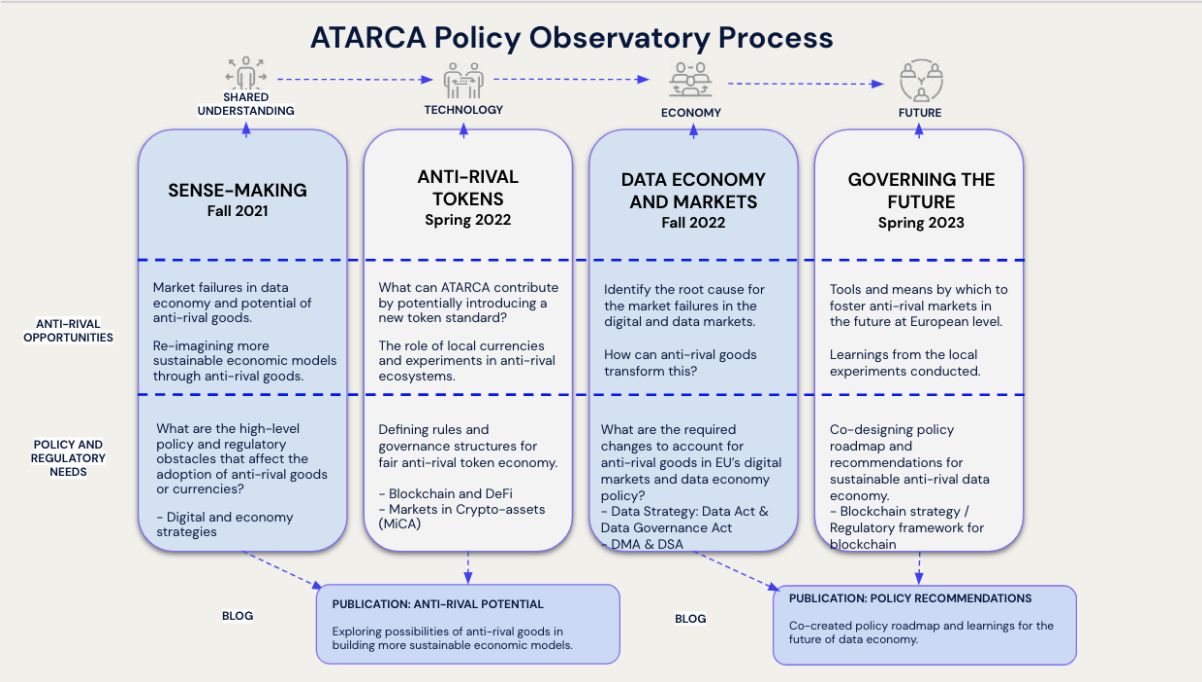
ATARCA Policy Observatory Process

SHARED UNDERSTANDING

TECHNOLOGY

ECONOMY

FUTURE

SENSE-MAKING
Fall 2021

ANTI-RIVAL TOKENS
Spring 2022

DATA ECONOMY AND MARKETS
Fall 2022

GOVERNING THE FUTURE
Spring 2023

ANTI-RIVAL OPPORTUNITIES

Market failures in data economy and potential of anti-rival goods.

Re-imagining more sustainable economic models through anti-rival goods.

What can ATARCA contribute by potentially introducing a new token standard?

The role of local currencies and experiments in anti-rival ecosystems.

Identify the root cause for the market failures in the digital and data markets.

How can anti-rival goods transform this?

Tools and means by which to foster anti-rival markets in the future at European level.

Learnings from the local experiments conducted.

POLICY AND REGULATORY NEEDS

What are the high-level policy and regulatory obstacles that affect the adoption of anti-rival goods or currencies?

– Digital and economy strategies

Defining rules and governance structures for fair anti-rival token economy.

- Blockchain and DeFi
- Markets in Crypto-assets (MiCA)

What are the required changes to account for anti-rival goods in EU's digital markets and data economy policy?
- Data Strategy: Data Act & Data Governance Act
- DMA & DSA

Co-designing policy roadmap and recommendations for sustainable anti-rival data economy.
- Blockchain strategy / Regulatory framework for blockchain

BLOG

PUBLICATION: ANTI-RIVAL POTENTIAL

Exploring possibilities of anti-rival goods in building more sustainable economic models.

BLOG

PUBLICATION: POLICY RECOMMENDATIONS

Co-created policy roadmap and learnings for the future of data economy.